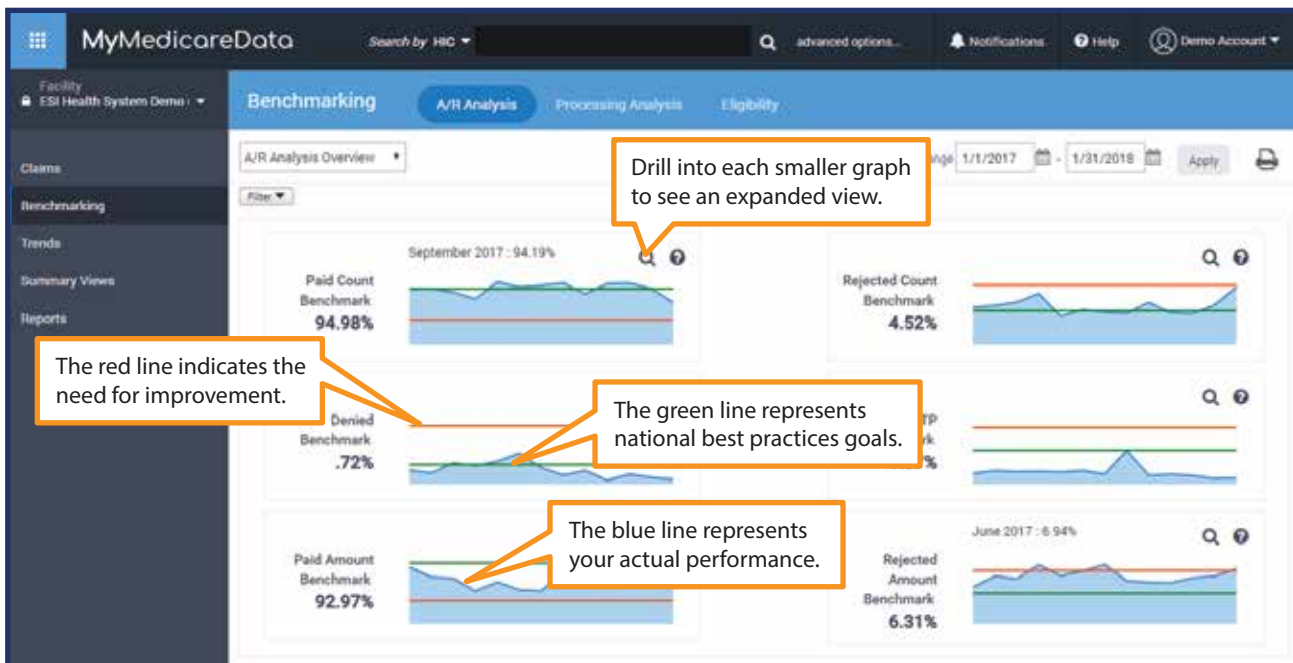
MyMedicareData

Search by HIC

advanced options...

Notifications

Help

Demo Account

Facility
ESI Health System Demo

Claims

Benchmarking

Trends

Summary Views

Reports

Benchmarking

A/R Analysis

Processing Analysis

Eligibility

A/R Analysis Overview

Filter

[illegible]nge 1/1/2017 - 1/31/2018

Apply

Drill into each smaller graph to see an expanded view.

September 2017 : 94.19%

Paid Count Benchmark
94.98%

Rejected Count Benchmark
4.52%

The red line indicates the need for improvement.

Denied Benchmark
.72%

The green line represents national best practices goals.

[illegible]rp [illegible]k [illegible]%

The blue line represents your actual performance.

Paid Amount Benchmark
92.97%

June 2017 : 6.94%

Rejected Amount Benchmark
6.31%